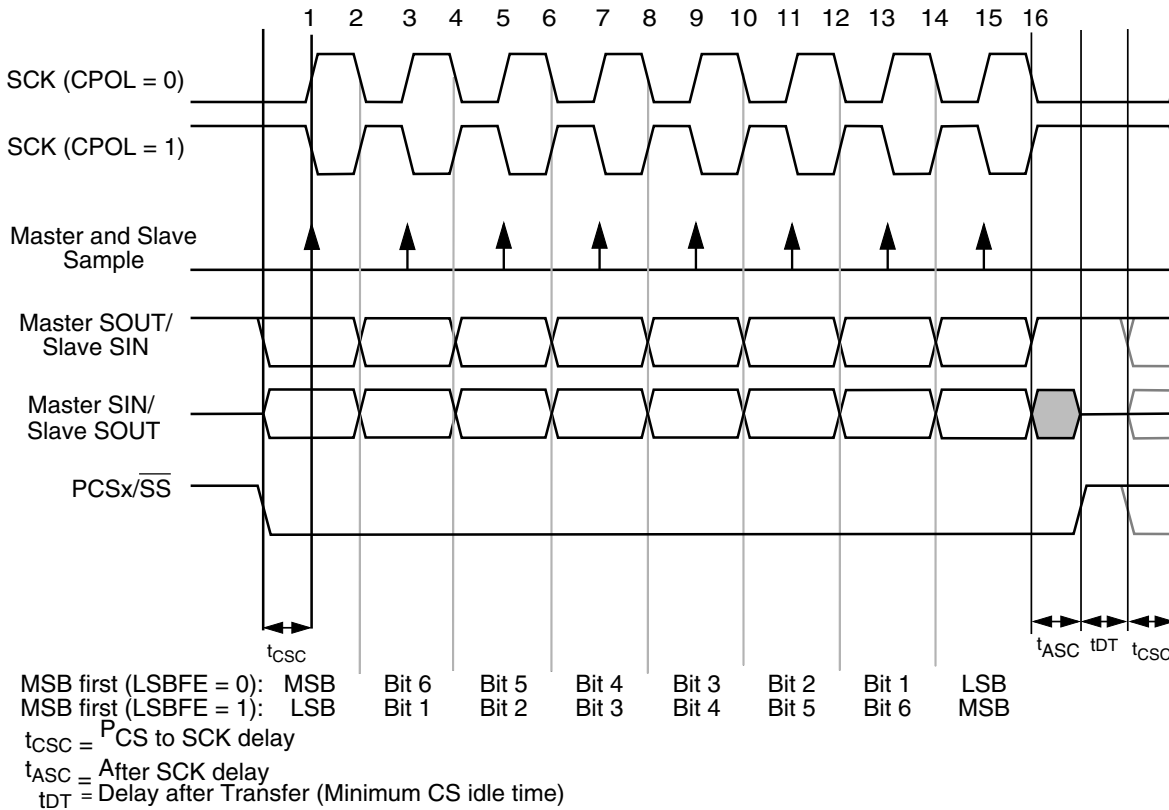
1 2 3 4 5 6 7 8 9 10 11 12 13 14 15 16

SCK (CPOL = 0)

SCK (CPOL = 1)

Master and Slave Sample

Master SOUT/ Slave SIN

Master SIN/ Slave SOUT

PCSx/$\overline{SS}$

$t_{CSC}$

$t_{ASC}$ $t_{DT}$ $t_{CSC}$

MSB first (LSBFE = 0): MSB Bit 6 Bit 5 Bit 4 Bit 3 Bit 2 Bit 1 LSB
MSB first (LSBFE = 1): LSB Bit 1 Bit 2 Bit 3 Bit 4 Bit 5 Bit 6 MSB

$t_{CSC}$ = PCS to SCK delay
$t_{ASC}$ = After SCK delay
$t_{DT}$ = Delay after Transfer (Minimum CS idle time)